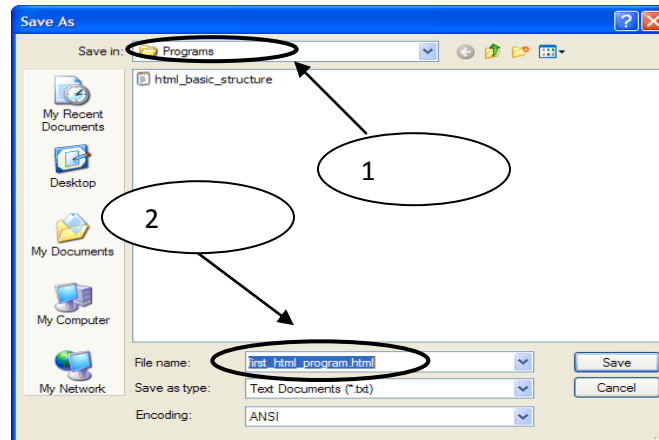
Save As

Save in: Programs

html_basic_structure

My Recent Documents

Desktop

My Documents

My Computer

My Network

1

2

File name: first_html_program.html

Save as type: Text Documents (*.txt)

Encoding: ANSI

Save

Cancel